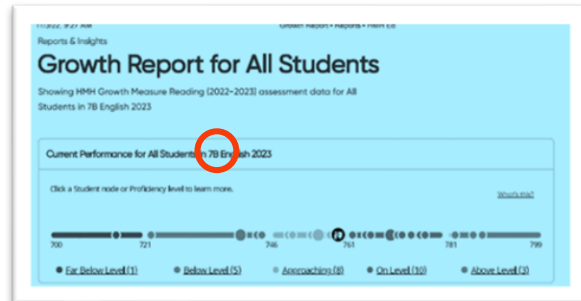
1/1/2022, 9:27 AM Growth Report • Reports • HMH Ed

Reports & Insights

Growth Report for All Students

Showing HMH Growth Measure Reading (2022-2023) assessment data for All Students in 7B English 2023

Current Performance for All Students in 7B English 2023

Click a Student node or Proficiency level to learn more.

What's this?

700 721 746 761 781 799

Far Below Level (1) Below Level (5) Approaching (8) On Level (10) Above Level (3)